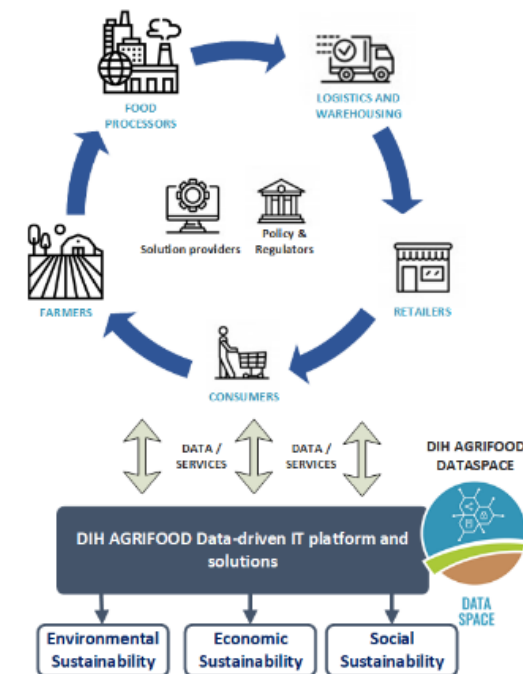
FOOD PROCESSORS

LOGISTICS AND WAREHOUSING

Solution providers

Policy & Regulators

FARMERS

RETAILERS

CONSUMERS

DATA / SERVICES

DATA / SERVICES

DIH AGRIFOOD DATASPACE

DIH AGRIFOOD Data-driven IT platform and solutions

DATA SPACE

Environmental Sustainability

Economic Sustainability

Social Sustainability